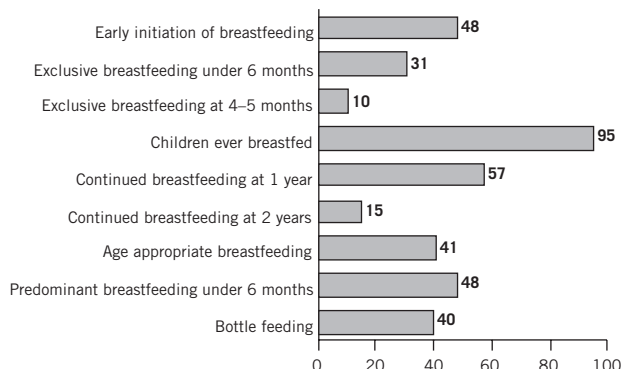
Early initiation of breastfeeding 48
Exclusive breastfeeding under 6 months 31
Exclusive breastfeeding at 4–5 months 10
Children ever breastfed 95
Continued breastfeeding at 1 year 57
Continued breastfeeding at 2 years 15
Age appropriate breastfeeding 41
Predominant breastfeeding under 6 months 48
Bottle feeding 40

0 20 40 60 80 100